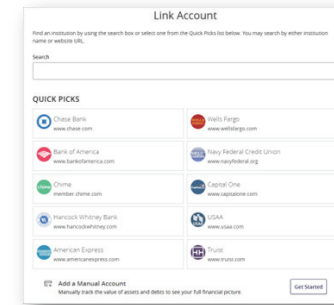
Link Account

Find an institution by using the search box or select one from the Quick Picks list below. You may search by either institution name or website URL.

Search

QUICK PICKS

Chase Bank
www.chase.com

Wells Fargo
www.wellsfargo.com

Bank of America
www.bankofamerica.com

Navy Federal Credit Union
www.navyfederal.org

Chime
member.chime.com

Capital One
www.capitalone.com

Hancock Whitney Bank
www.hancockwhitney.com

USAA
www.usaa.com

American Express
www.americanexpress.com

Truist
www.truist.com

Add a Manual Account
Manually track the value of assets and debts to see your full financial picture.

Get Started